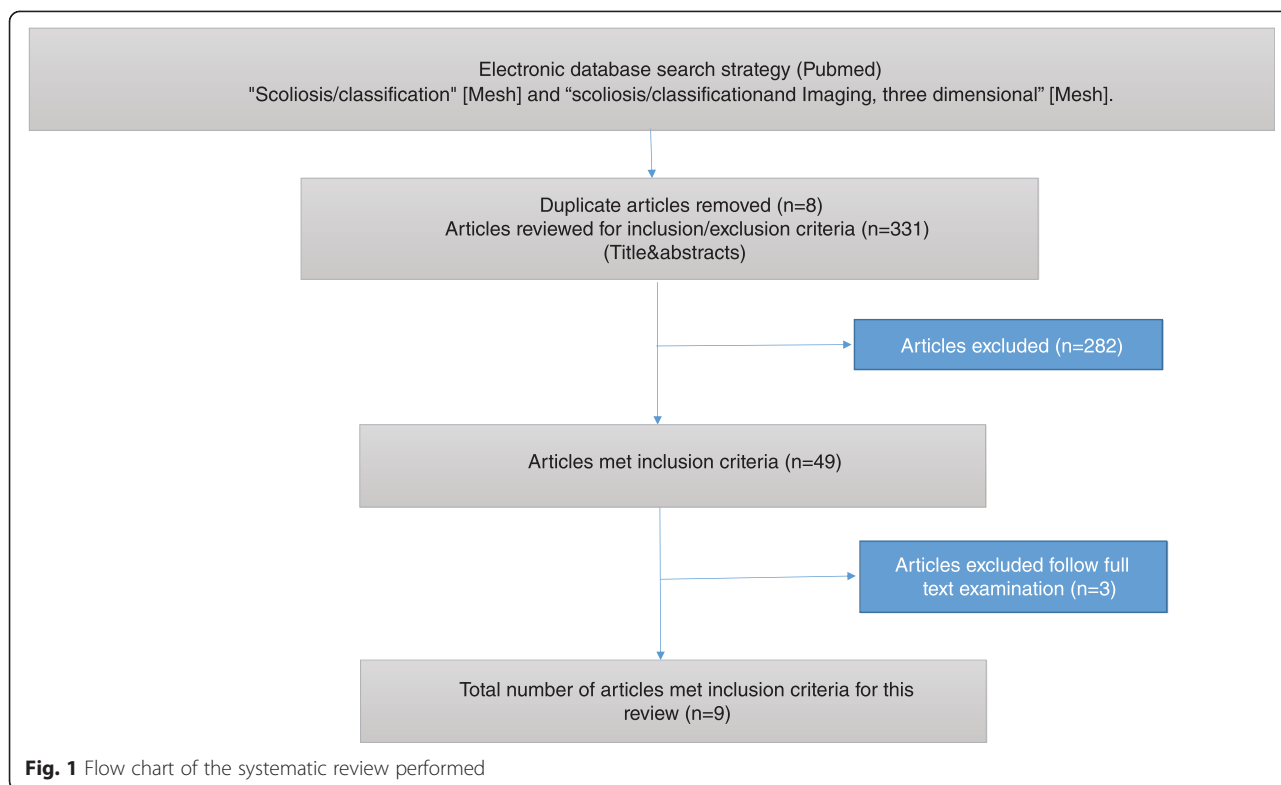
Electronic database search strategy (Pubmed)
"Scoliosis/classification" [Mesh] and “scoliosis/classificationand Imaging, three dimensional” [Mesh].

Duplicate articles removed (n=8)
Articles reviewed for inclusion/exclusion criteria (n=331)
(Title&abstracts)

Articles excluded (n=282)

Articles met inclusion criteria (n=49)

Articles excluded follow full text examination (n=3)

Total number of articles met inclusion criteria for this review (n=9)

Fig. 1 Flow chart of the systematic review performed